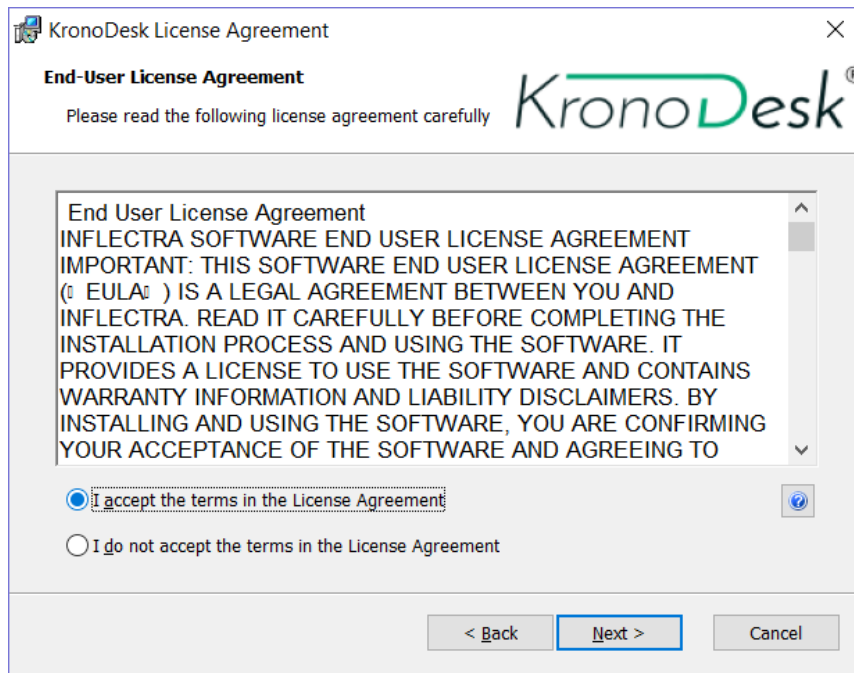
KronoDesk License Agreement

End-User License Agreement

Please read the following license agreement carefully

KronoDesk®

End User License Agreement
INFLECTRA SOFTWARE END USER LICENSE AGREEMENT
IMPORTANT: THIS SOFTWARE END USER LICENSE AGREEMENT (EULA) IS A LEGAL AGREEMENT BETWEEN YOU AND INFLECTRA. READ IT CAREFULLY BEFORE COMPLETING THE INSTALLATION PROCESS AND USING THE SOFTWARE. IT PROVIDES A LICENSE TO USE THE SOFTWARE AND CONTAINS WARRANTY INFORMATION AND LIABILITY DISCLAIMERS. BY INSTALLING AND USING THE SOFTWARE, YOU ARE CONFIRMING YOUR ACCEPTANCE OF THE SOFTWARE AND AGREEING TO

I accept the terms in the License Agreement

I do not accept the terms in the License Agreement

< Back

Next >

Cancel